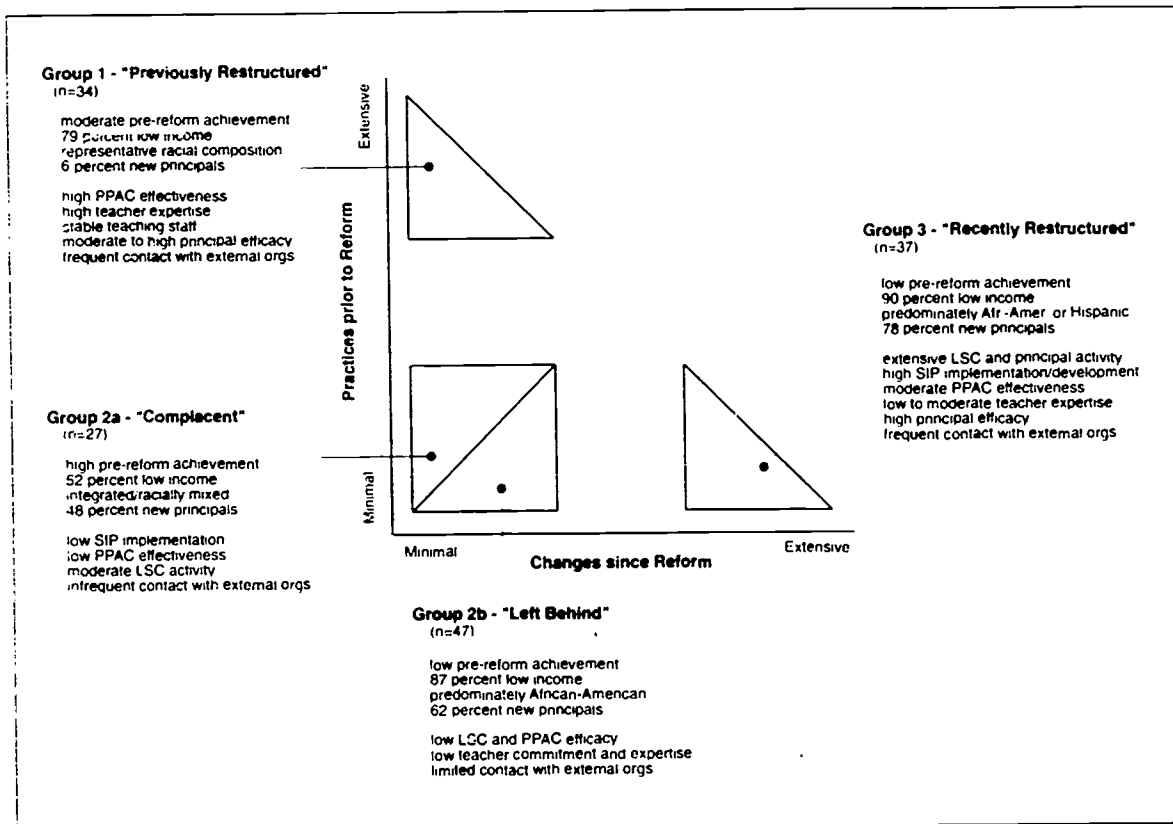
Group 1 - "Previously Restructured"
(n=34)

moderate pre-reform achievement
79 percent low income
representative racial composition
6 percent new principals

high PPAC effectiveness
high teacher expertise
stable teaching staff
moderate to high principal efficacy
frequent contact with external orgs

Group 2a - "Complacent"
(n=27)

high pre-reform achievement
52 percent low income
integrated/racially mixed
48 percent new principals

low SIP implementation
low PPAC effectiveness
moderate LSC activity
infrequent contact with external orgs

Extensive

Practices prior to Reform

Minimal

Minimal

Changes since Reform

Extensive

Group 3 - "Recently Restructured"
(n=37)

low pre-reform achievement
90 percent low income
predominately Afr.-Amer. or Hispanic
78 percent new principals

extensive LSC and principal activity
high SIP implementation/development
moderate PPAC effectiveness
low to moderate teacher expertise
high principal efficacy
frequent contact with external orgs

Group 2b - "Left Behind"
(n=47)

low pre-reform achievement
87 percent low income
predominately African-American
62 percent new principals

low LSC and PPAC efficacy
low teacher commitment and expertise
limited contact with external orgs